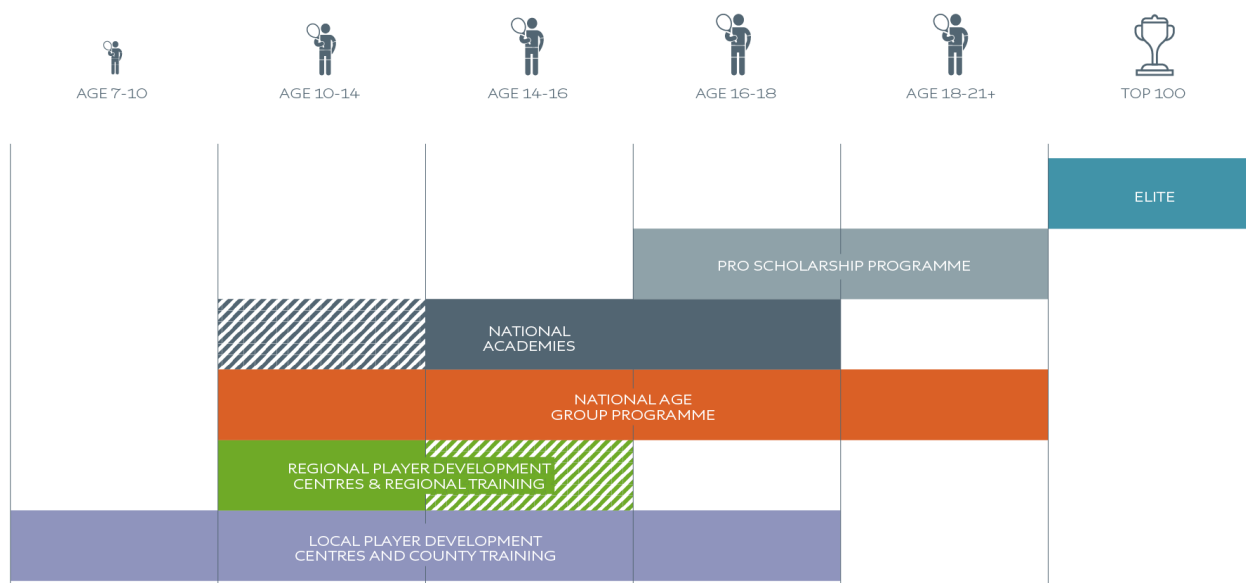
AGE 7-10
AGE 10-14
AGE 14-16
AGE 16-18
AGE 18-21+
TOP 100

ELITE

PRO SCHOLARSHIP PROGRAMME

NATIONAL ACADEMIES

NATIONAL AGE GROUP PROGRAMME

REGIONAL PLAYER DEVELOPMENT CENTRES & REGIONAL TRAINING

LOCAL PLAYER DEVELOPMENT CENTRES AND COUNTY TRAINING